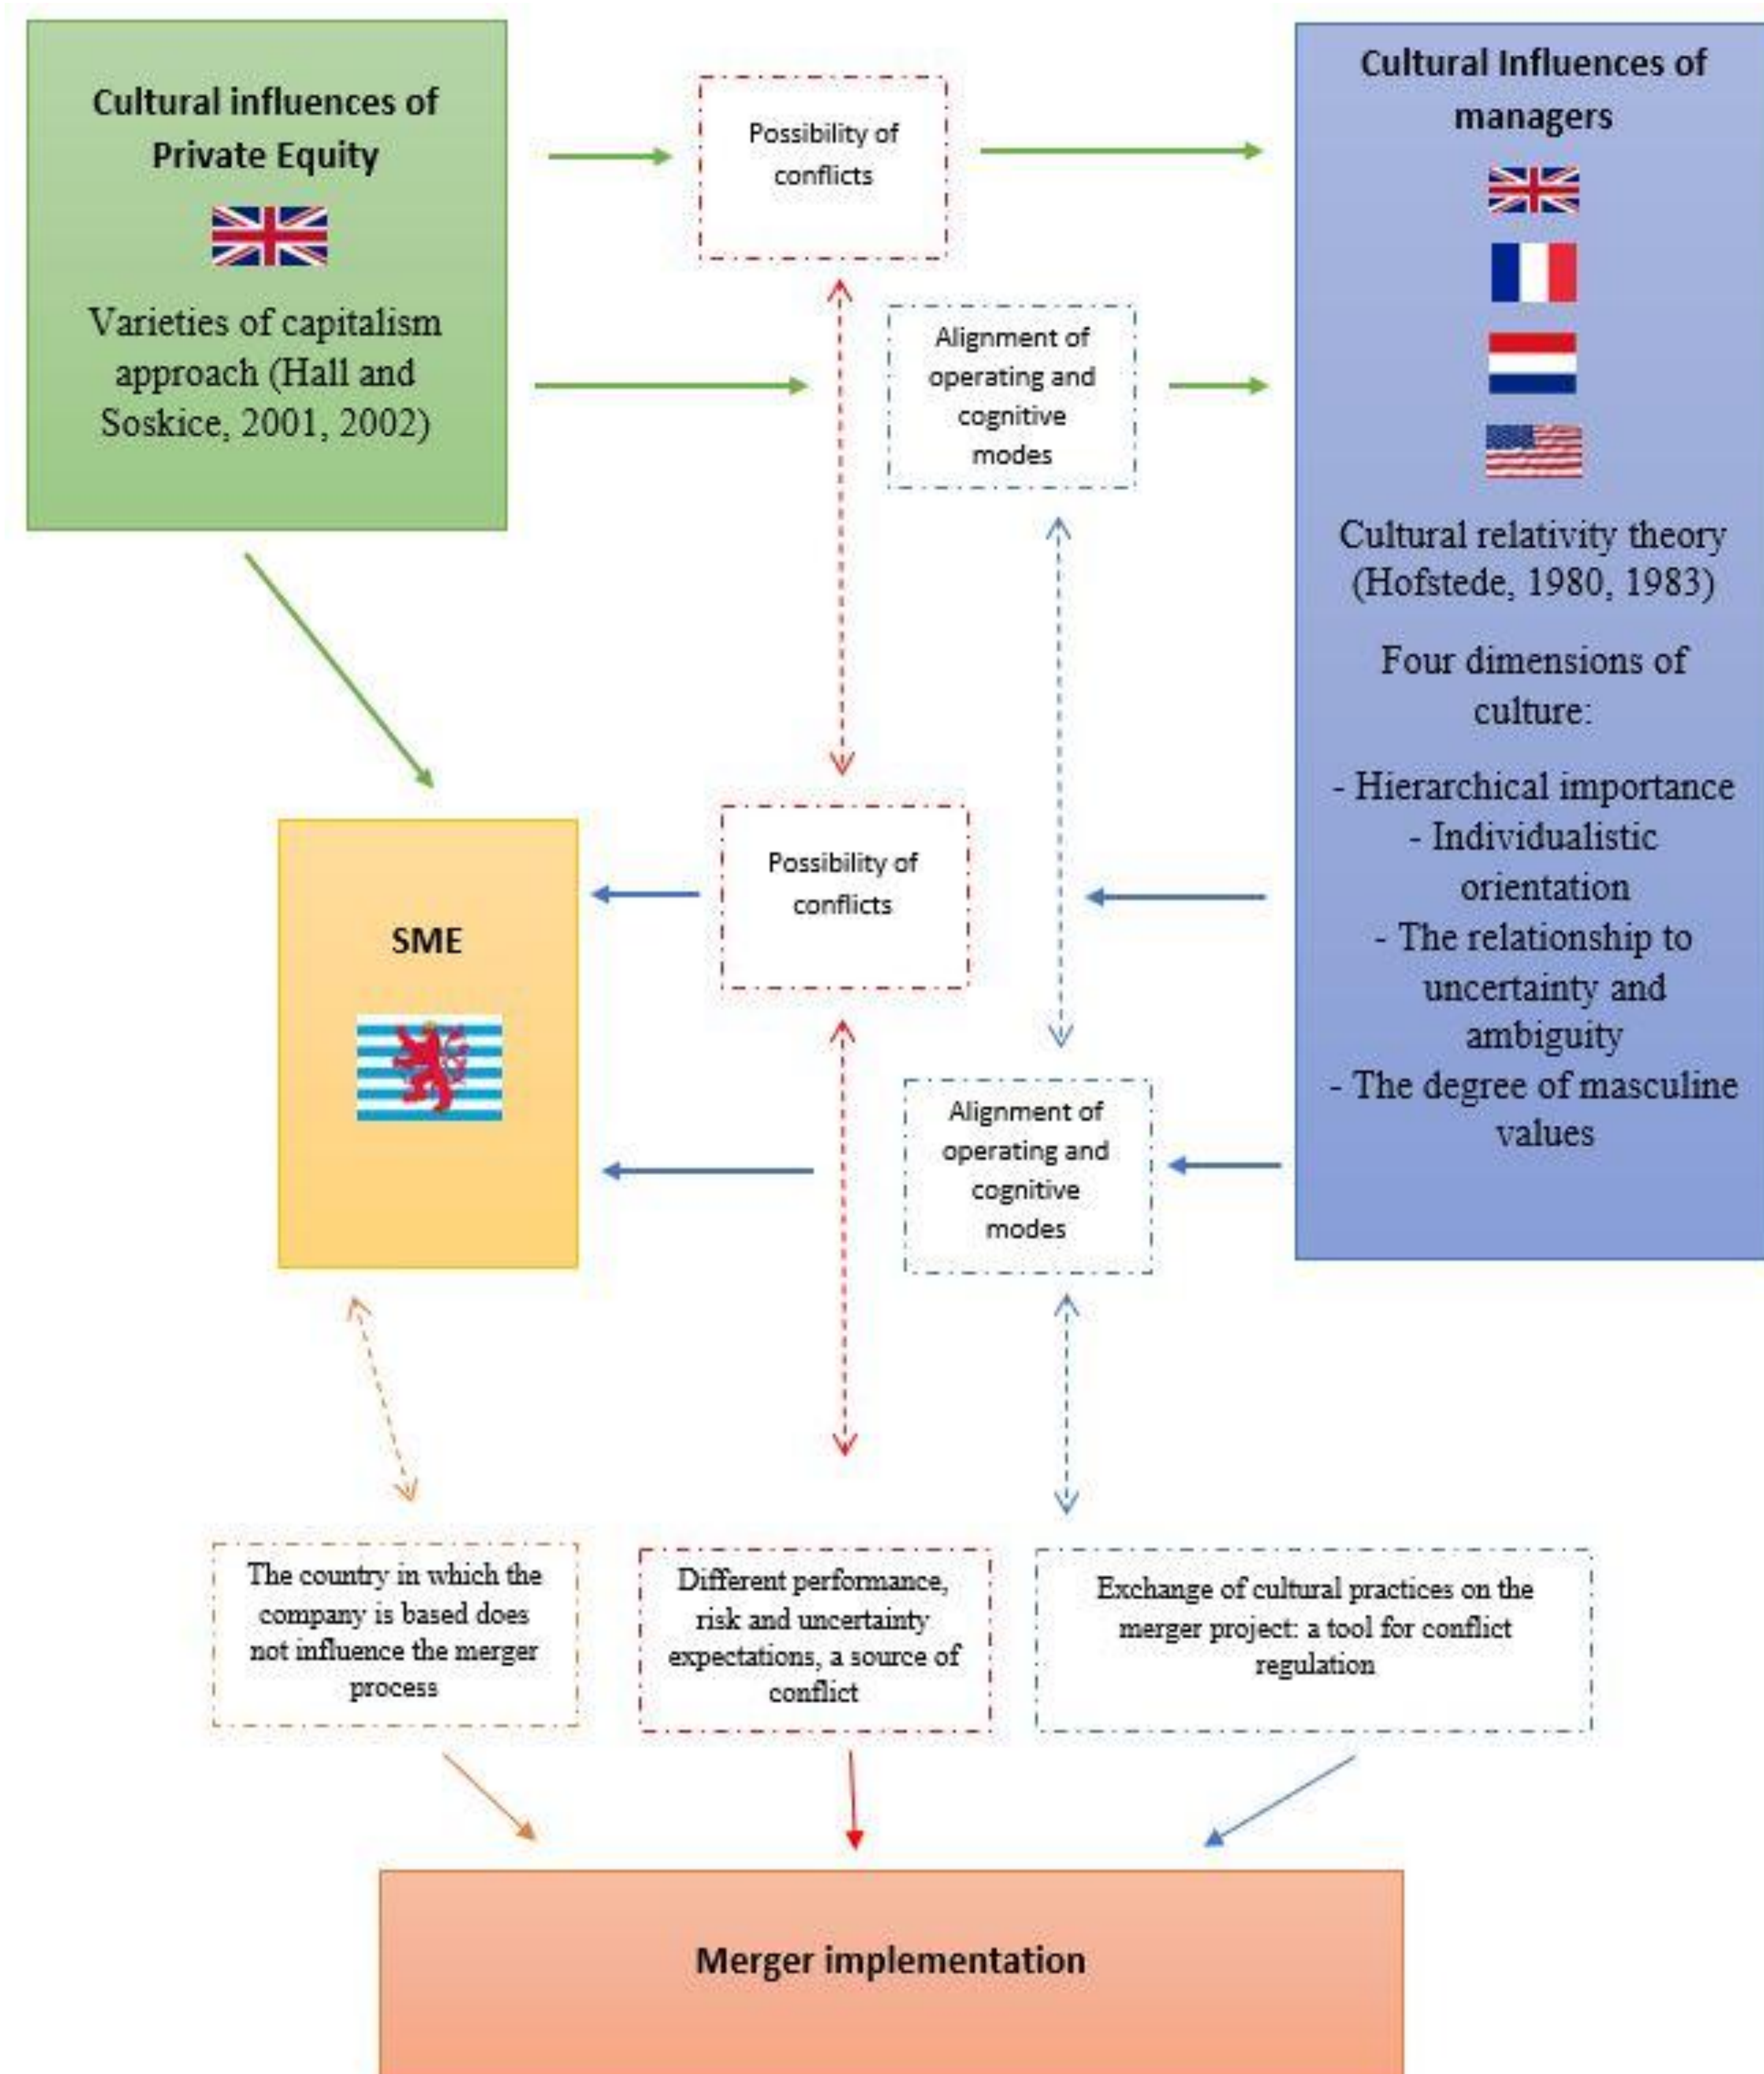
Cultural influences of Private Equity

Varieties of capitalism approach (Hall and Soskice, 2001, 2002)

Possibility of conflicts

Alignment of operating and cognitive modes

Cultural Influences of managers

Cultural relativity theory (Hofstede, 1980, 1983)

Four dimensions of culture:

- Hierarchical importance
- Individualistic orientation
- The relationship to uncertainty and ambiguity
- The degree of masculine values

SME

Possibility of conflicts

Alignment of operating and cognitive modes

The country in which the company is based does not influence the merger process

Different performance, risk and uncertainty expectations, a source of conflict

Exchange of cultural practices on the merger project: a tool for conflict regulation

Merger implementation